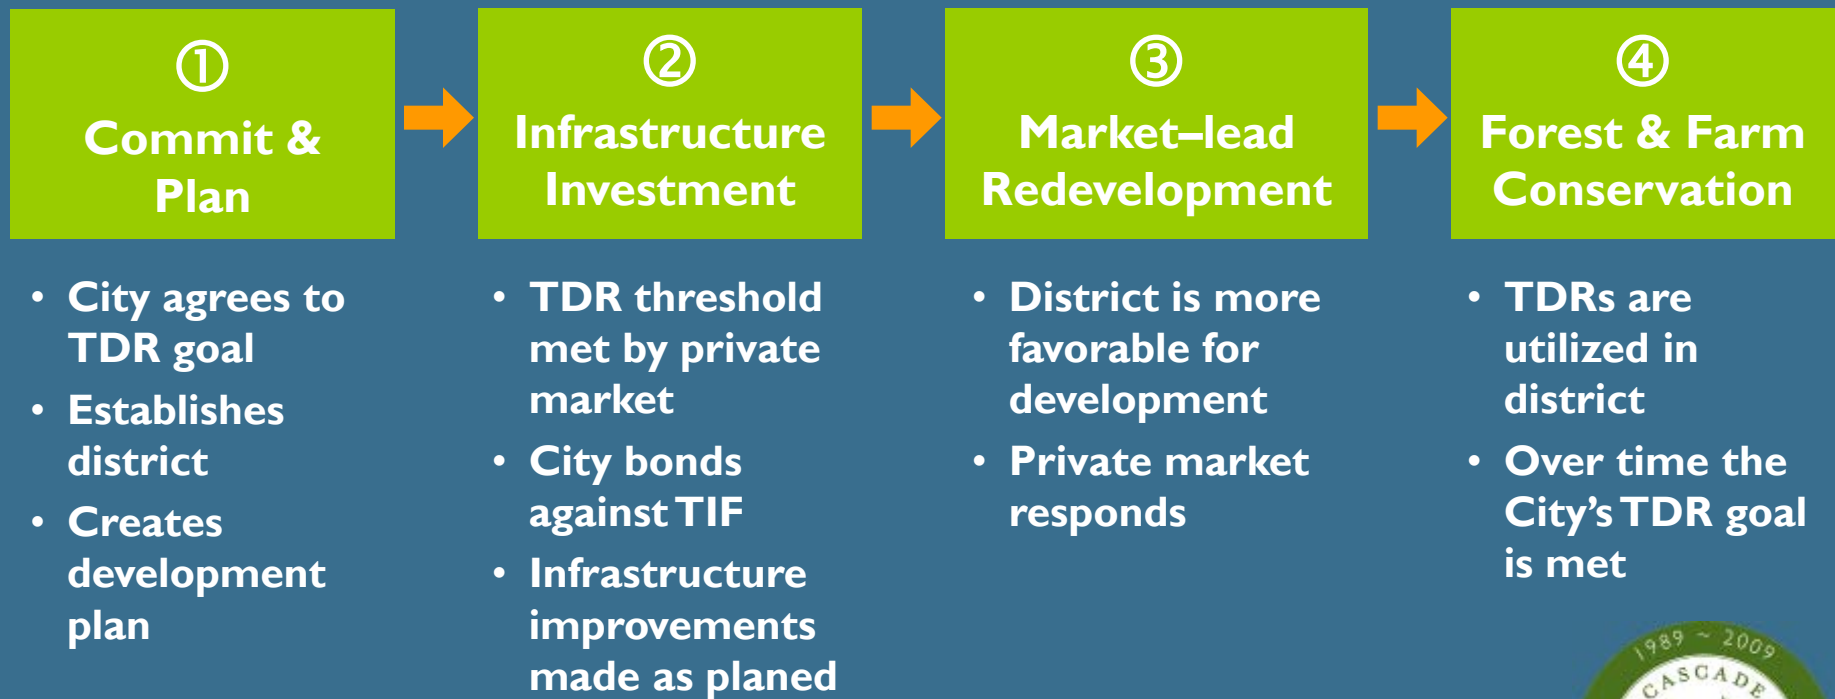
① Commit & Plan

• City agrees to TDR goal
• Establishes district
• Creates development plan

② Infrastructure Investment

• TDR threshold met by private market
• City bonds against TIF
• Infrastructure improvements made as planed

③ Market–lead Redevelopment

• District is more favorable for development
• Private market responds

④ Forest & Farm Conservation

• TDRs are utilized in district
• Over time the City's TDR goal is met

1989 ~ 2009
CASCADE